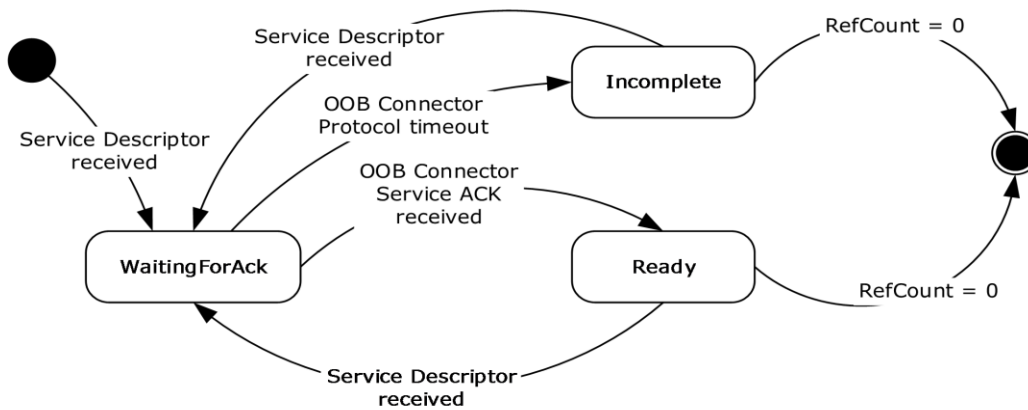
Service Descriptor received

RefCount = 0

OOB Connector Protocol timeout

Incomplete

Service Descriptor received

OOB Connector Service ACK received

WaitingForAck

Ready

RefCount = 0

Service Descriptor received